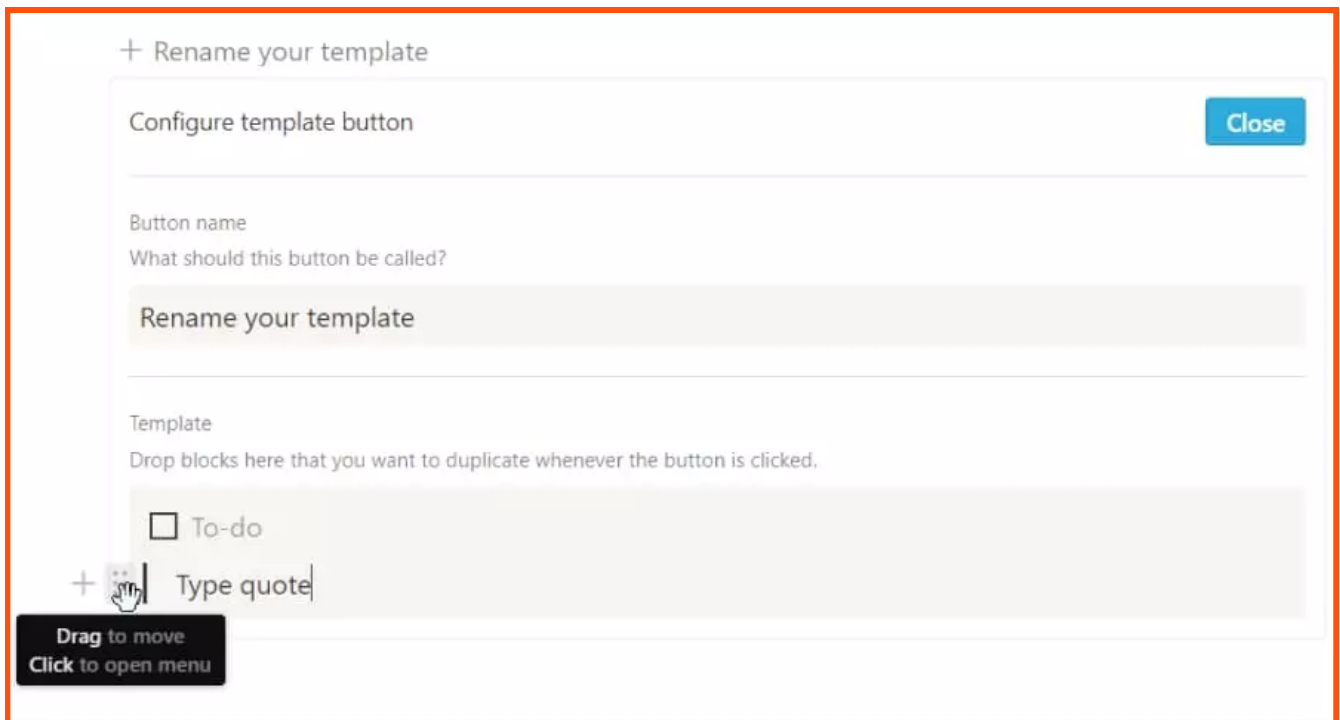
+ Rename your template

Configure template button

Close

Button name
What should this button be called?

Rename your template

Template
Drop blocks here that you want to duplicate whenever the button is clicked.

To-do

Type quote

Drag to move
Click to open menu